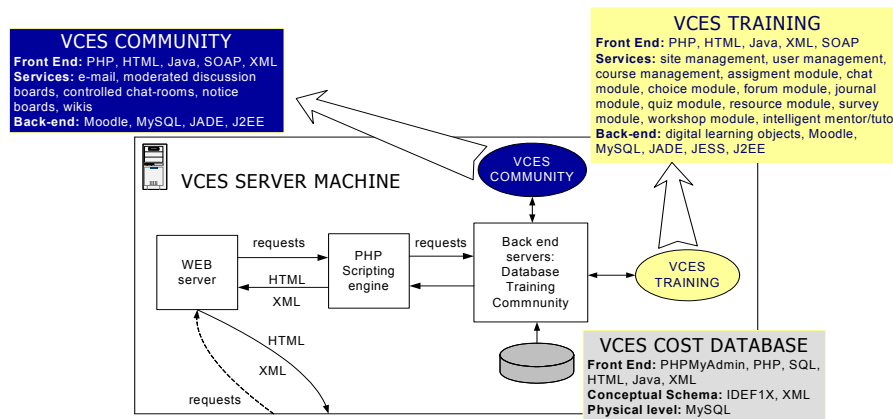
VCES COMMUNITY
**Front End:** PHP, HTML, Java, SOAP, XML
**Services:** e-mail, moderated discussion boards, controlled chat-rooms, notice boards, wikis
**Back-end:** Moodle, MySQL, JADE, J2EE

VCES TRAINING
**Front End:** PHP, HTML, Java, XML, SOAP
**Services:** site management, user management, course management, assigment module, chat module, choice module, forum module, journal module, quiz module, resource module, survey module, workshop module, intelligent mentor/tuto
**Back-end:** digital learning objects, Moodle, MySQL, JADE, JESS, J2EE

VCES SERVER MACHINE

VCES COMMUNITY

WEB server

requests

HTML

XML

PHP Scripting engine

requests

Back end servers: Database Training Commnunity

VCES TRAINING

HTML

XML

requests

VCES COST DATABASE
**Front End:** PHPMyAdmin, PHP, SQL, HTML, Java, XML
**Conceptual Schema:** IDEF1X, XML
**Physical level:** MySQL